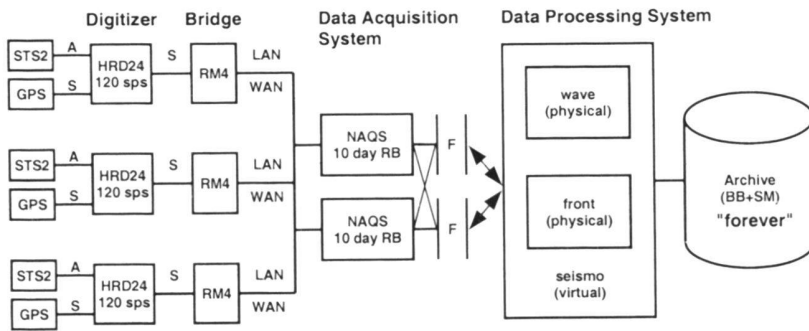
Digitizer Bridge Data Acquisition System Data Processing System

STS2 A
GPS S
HRD24 120 sps
S
RM4
LAN
WAN

STS2 A
GPS S
HRD24 120 sps
S
RM4
LAN
WAN

STS2 A
GPS S
HRD24 120 sps
S
RM4
LAN
WAN

NAQS 10 day RB
NAQS 10 day RB
F
F

wave (physical)
front (physical)
seismo (virtual)

Archive (BB+SM) "forever"